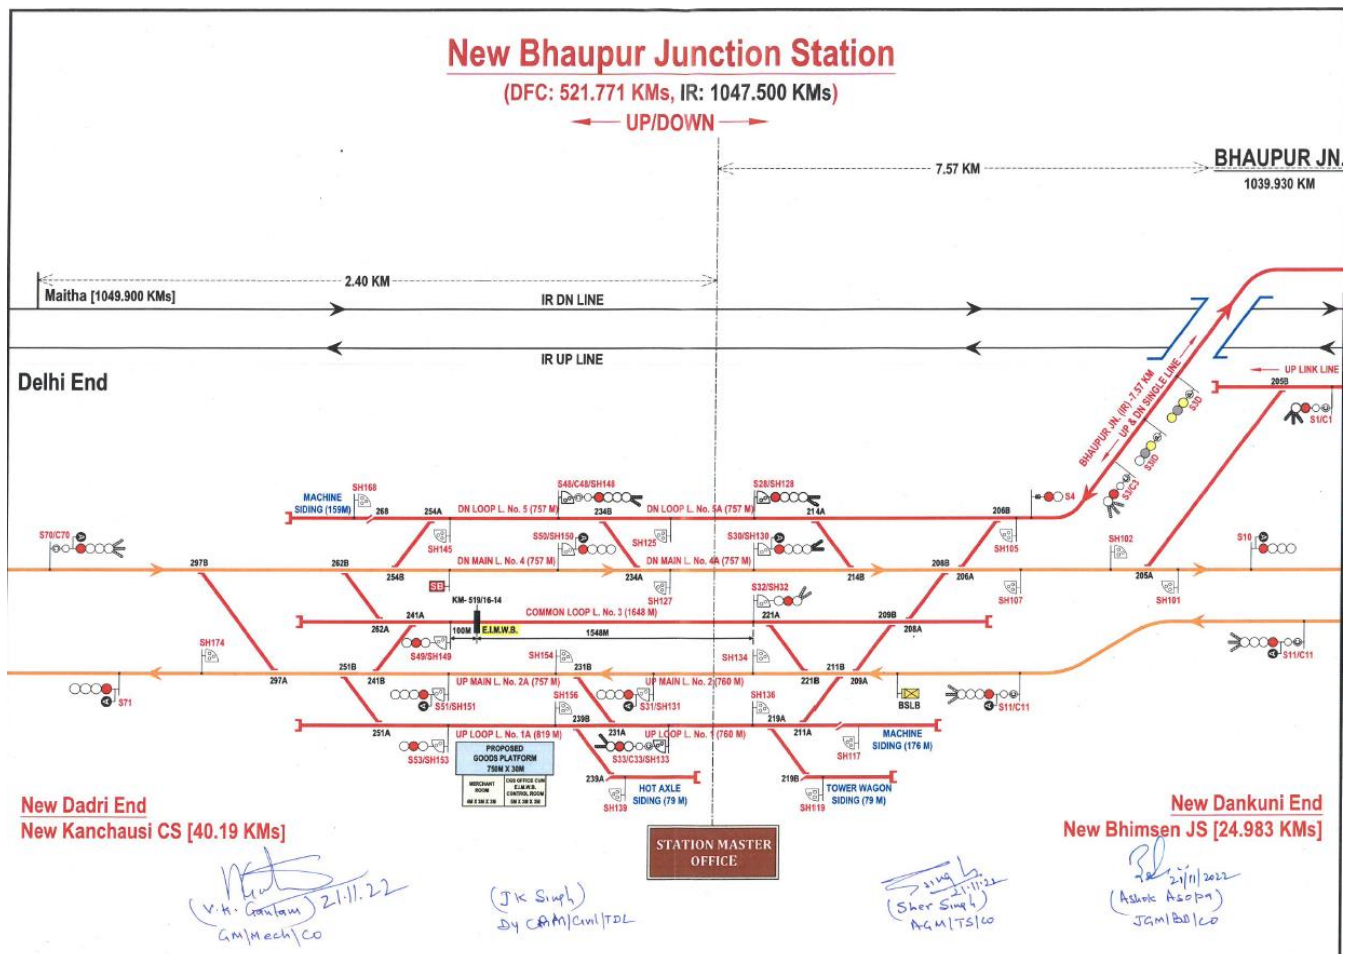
New Bhaupur Junction Station

(DFC: 521.771 KMs, IR: 1047.500 KMs)

UP/DOWN

7.57 KM

BHAUPUR JN.
1039.930 KM

2.40 KM

Maitha [1049.900 KMs]

IR DN LINE

IR UP LINE

Delhi End

UP LINK LINE

205B

S1/C1

BHAUPUR JN. (IR) -7.57 KM UP & DN SINGLE LINE

S3D

S3D

S3/C3

S4

MACHINE SIDING (159M)

SH168

268

254A

DN LOOP L. No. 5 (757 M)

S48/C48/SH148

234B

DN LOOP L. No. 5A (757 M)

S28/SH128

214A

206B

S70/C70

SH145

S50/SH150

SH125

S30/SH130

SH105

SH102

S10

297B

262B

254B

DN MAIN L. No. 4 (757 M)

234A

DN MAIN L. No. 4A (757 M)

214B

208B

206A

205A

SB

SH127

S32/SH32

SH107

SH101

KM- 519/16-14

241A

COMMON LOOP L. No. 3 (1648 M)

221A

209B

262A

100M

E.I.M.W.B.

1548M

208A

SH174

S49/SH149

SH154

SH134

S11/C11

251B

241B

231B

211B

209A

297A

UP MAIN L. No. 2A (757 M)

UP MAIN L. No. 2 (760 M)

221B

S71

S51/SH151

SH156

S31/SH131

SH136

BSLB

S11/C11

239B

219A

251A

UP LOOP L. No. 1A (819 M)

231A

UP LOOP L. No. 1 (760 M)

211A

MACHINE SIDING (176 M)

S53/SH153

PROPOSED GOODS PLATFORM 750M X 30M

S33/C33/SH133

SH117

MERCHANT ROOM

COS OFFICE CUM E.I.M.W.B. CONTROL ROOM

239A

HOT AXLE SIDING (79 M)

219B

TOWER WAGON SIDING (79 M)

SH139

SH119

New Dadri End
New Kanchausi CS [40.19 KMs]

New Dankuni End
New Bhimsen JS [24.983 KMs]

STATION MASTER OFFICE

21.11.22
(V.K. Gautam)
GM/Mech/CO

(J K Singh)
Dy CPM/Civil/TDL

21.11.22
(Sher Singh)
AGM/TS/CO

21/11/2022
(Ashok Asopa)
JGM/BD/CO